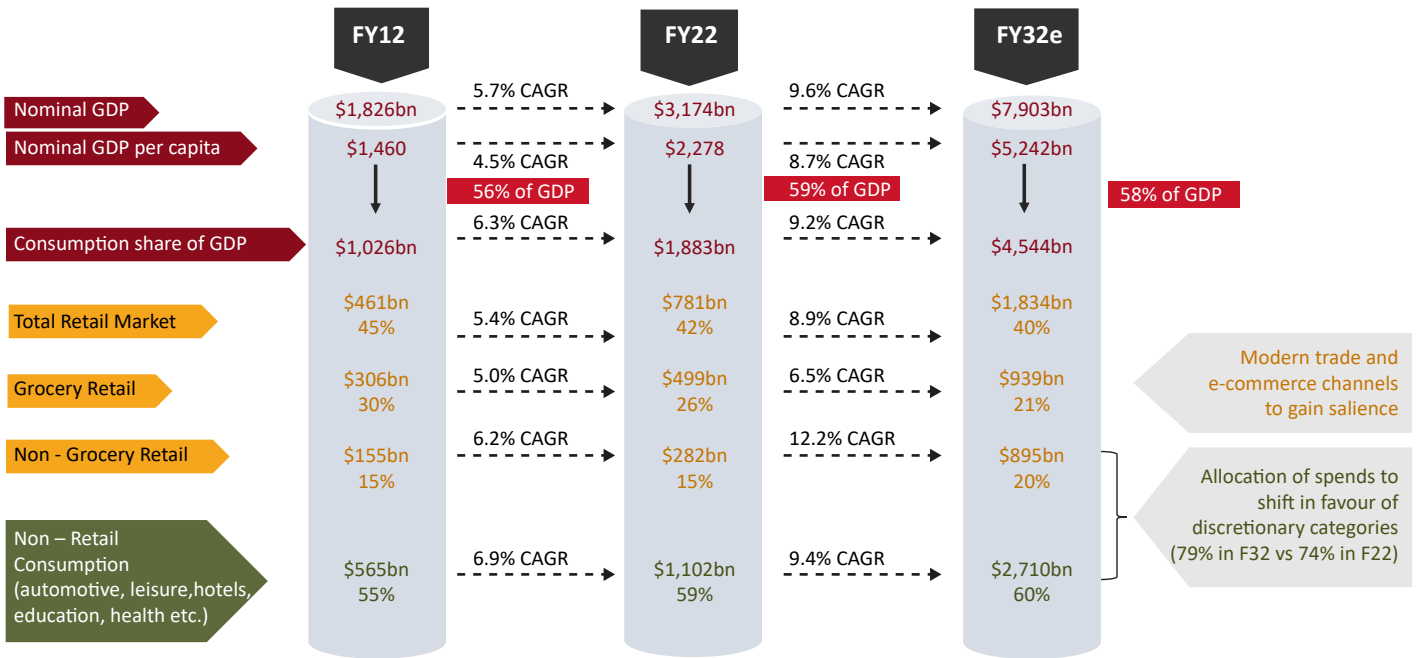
FY12

FY22

FY32e

Nominal GDP

Nominal GDP per capita

Consumption share of GDP

Total Retail Market

Grocery Retail

Non - Grocery Retail

Non – Retail Consumption (automotive, leisure,hotels, education, health etc.)

$1,826bn

$1,460

$1,026bn

$461bn
45%

$306bn
30%

$155bn
15%

$565bn
55%

5.7% CAGR

4.5% CAGR

56% of GDP

6.3% CAGR

5.4% CAGR

5.0% CAGR

6.2% CAGR

6.9% CAGR

$3,174bn

$2,278

$1,883bn

$781bn
42%

$499bn
26%

$282bn
15%

$1,102bn
59%

9.6% CAGR

8.7% CAGR

59% of GDP

9.2% CAGR

8.9% CAGR

6.5% CAGR

12.2% CAGR

9.4% CAGR

$7,903bn

$5,242bn

58% of GDP

$4,544bn

$1,834bn
40%

$939bn
21%

$895bn
20%

$2,710bn
60%

Modern trade and e-commerce channels to gain salience

Allocation of spends to shift in favour of discretionary categories (79% in F32 vs 74% in F22)